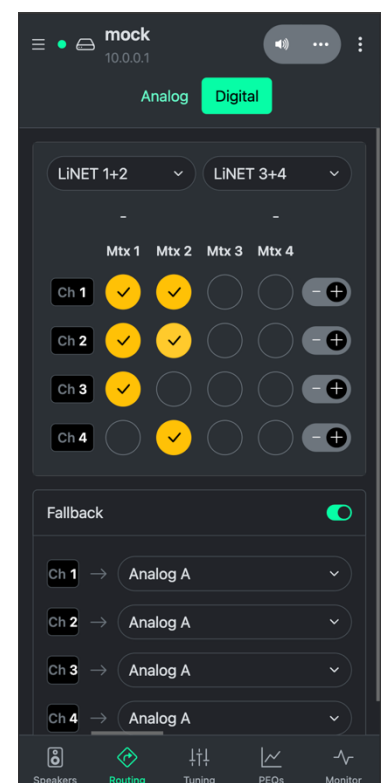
mock
10.0.0.1

Analog Digital

LiNET 1+2
LiNET 3+4

-
-

| | Mtx 1 | Mtx 2 | Mtx 3 | Mtx 4 |
|---|---|---|---|---|
| Ch 1 | ✓ | ✓ | | |
| Ch 2 | ✓ | ✓ | | |
| Ch 3 | ✓ | | | |
| Ch 4 | | ✓ | | |

Fallback

Ch 1 → Analog A
Ch 2 → Analog A
Ch 3 → Analog A
Ch 4 → Analog A

Speakers Routing Tuning PEQs Monitor